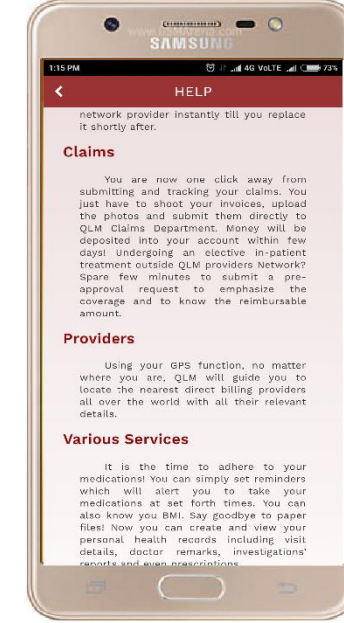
www.fonArena.com
SAMSUNG

1:15 PM
4G VoLTE 73%

HELP

network provider instantly till you replace it shortly after.

Claims

You are now one click away from submitting and tracking your claims. You just have to shoot your invoices, upload the photos and submit them directly to QLM Claims Department. Money will be deposited into your account within few days! Undergoing an elective in-patient treatment outside QLM providers Network? Spare few minutes to submit a pre-approval request to emphasize the coverage and to know the reimbursable amount.

Providers

Using your GPS function, no matter where you are, QLM will guide you to locate the nearest direct billing providers all over the world with all their relevant details.

Various Services

It is the time to adhere to your medications! You can simply set reminders which will alert you to take your medications at set forth times. You can also know you BMI. Say goodbye to paper files! Now you can create and view your personal health records including visit details, doctor remarks, investigations' reports and even prescriptions.